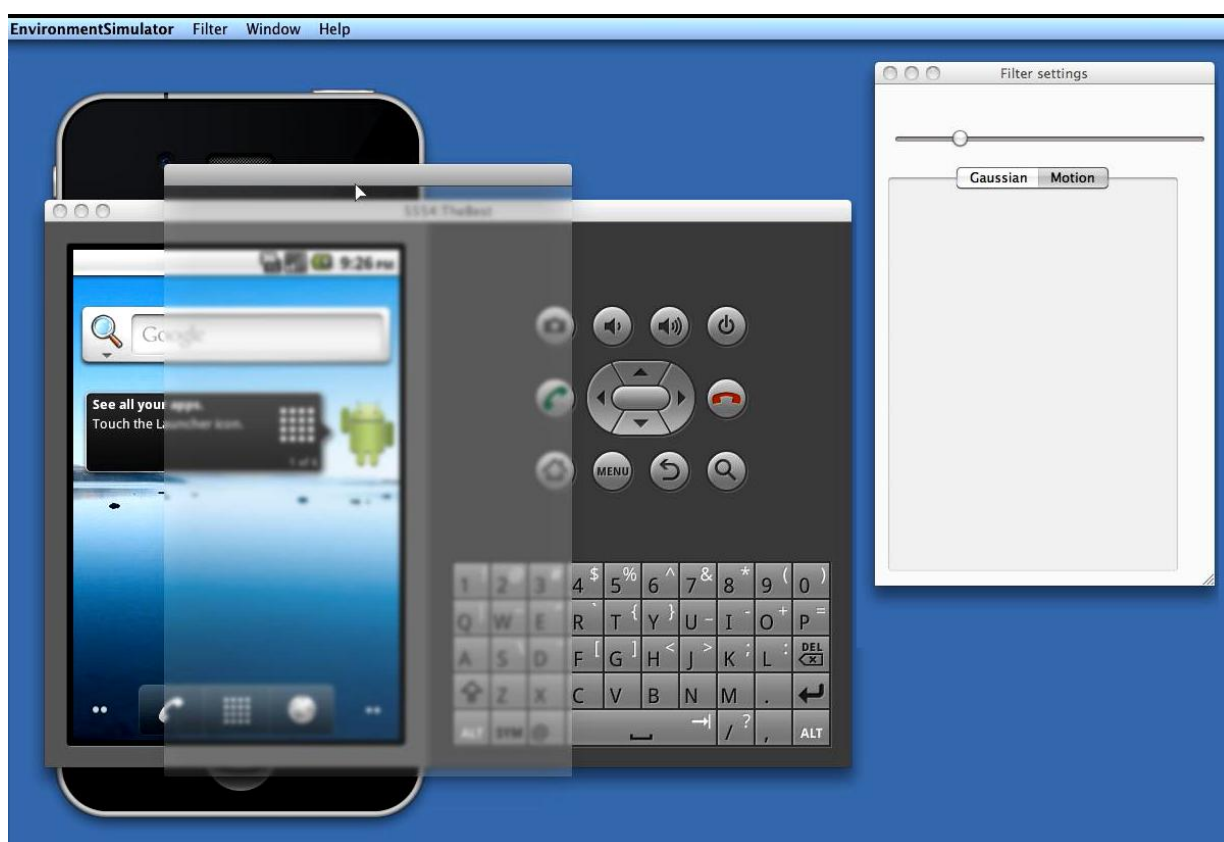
EnvironmentSimulator Filter Window Help

Filter settings

Gaussian Motion

5554:TheBest

9:26 PM

Google

See all your apps.
Touch the Launcher icon.

1 of 4

MENU

1 2 3 4 $ 5 % 6 ^ 7 & 8 * 9 ( 0 )
Q W E R T { Y } U - I O + P =
A S D F [ G ] H < J > K ; L : DEL
Z X C V B N M .
ALT SYM @ / ? , ALT